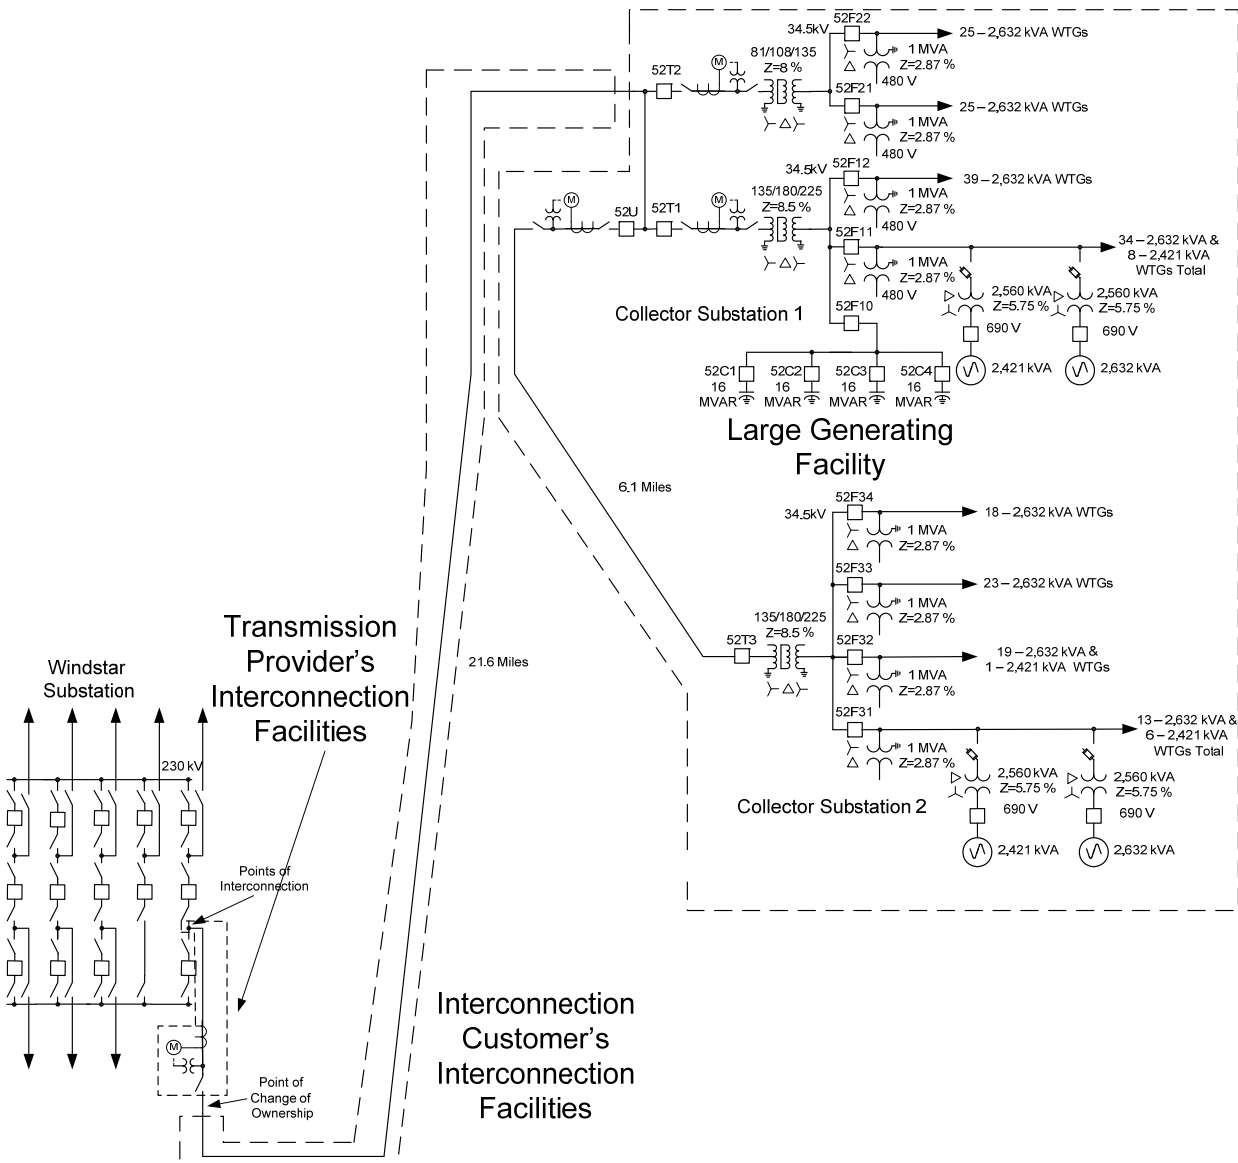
34.5kV
52F22
25 – 2,632 kVA WTGs
52T2
81/108/135
Z=8 %
1 MVA
Z=2.87 %
480 V
52F21
25 – 2,632 kVA WTGs
1 MVA
Z=2.87 %
480 V
34.5kV
52F12
39 – 2,632 kVA WTGs
52U
52T1
135/180/225
Z=8.5 %
1 MVA
Z=2.87 %
480 V
52F11
34 – 2,632 kVA & 8 – 2,421 kVA WTGs Total
1 MVA
Z=2.87 %
480 V
2,560 kVA
Z=5.75 %
2,560 kVA
Z=5.75 %
690 V
690 V
Collector Substation 1
52F10
2,421 kVA
2,632 kVA
52C1
16
MVAR
52C2
16
MVAR
52C3
16
MVAR
52C4
16
MVAR
Large Generating Facility
6.1 Miles
52F34
34.5kV
18 – 2,632 kVA WTGs
1 MVA
Z=2.87 %
52F33
23 – 2,632 kVA WTGs
1 MVA
Z=2.87 %
135/180/225
Z=8.5 %
52T3
52F32
19 – 2,632 kVA & 1 – 2,421 kVA WTGs
1 MVA
Z=2.87 %
52F31
13 – 2,632 kVA & 6 – 2,421 kVA WTGs Total
1 MVA
Z=2.87 %
2,560 kVA
Z=5.75 %
2,560 kVA
Z=5.75 %
Collector Substation 2
690 V
690 V
2,421 kVA
2,632 kVA
Transmission Provider's Interconnection Facilities
Windstar Substation
21.6 Miles
230 kV
Points of Interconnection
Point of Change of Ownership
Interconnection Customer's Interconnection Facilities